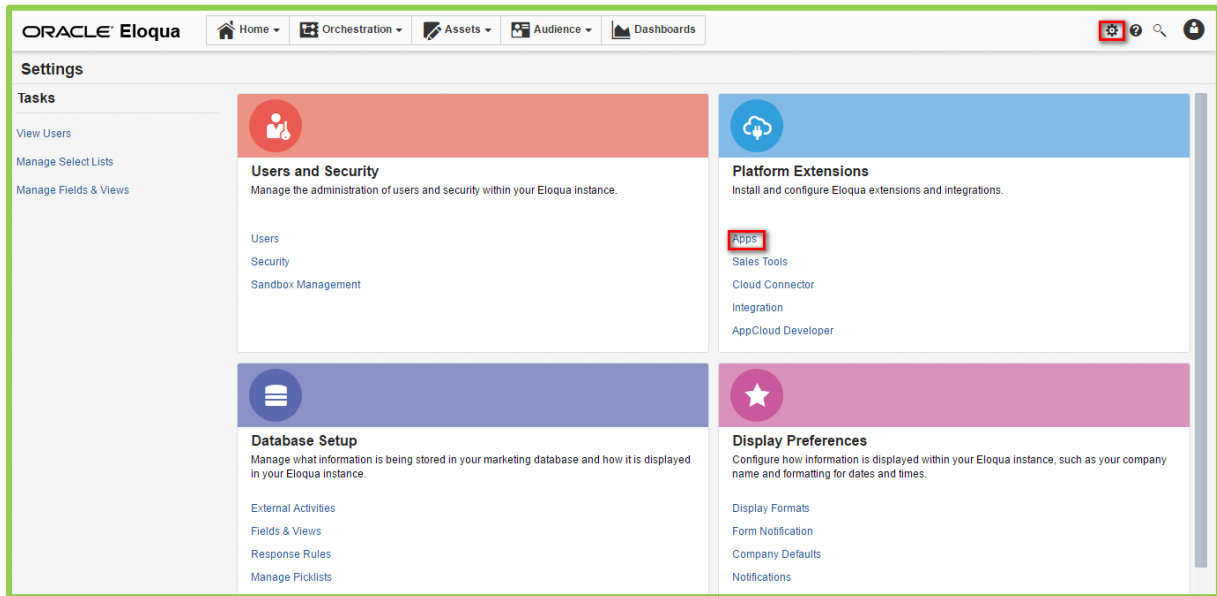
ORACLE Eloqua

Home ▾ Orchestration ▾ Assets ▾ Audience ▾ Dashboards

Settings

Tasks

View Users

Manage Select Lists

Manage Fields & Views

Users and Security

Manage the administration of users and security within your Eloqua instance.

Users

Security

Sandbox Management

Platform Extensions

Install and configure Eloqua extensions and integrations.

Apps

Sales Tools

Cloud Connector

Integration

AppCloud Developer

Database Setup

Manage what information is being stored in your marketing database and how it is displayed in your Eloqua instance.

External Activities

Fields & Views

Response Rules

Manage Picklists

Display Preferences

Configure how information is displayed within your Eloqua instance, such as your company name and formatting for dates and times.

Display Formats

Form Notification

Company Defaults

Notifications